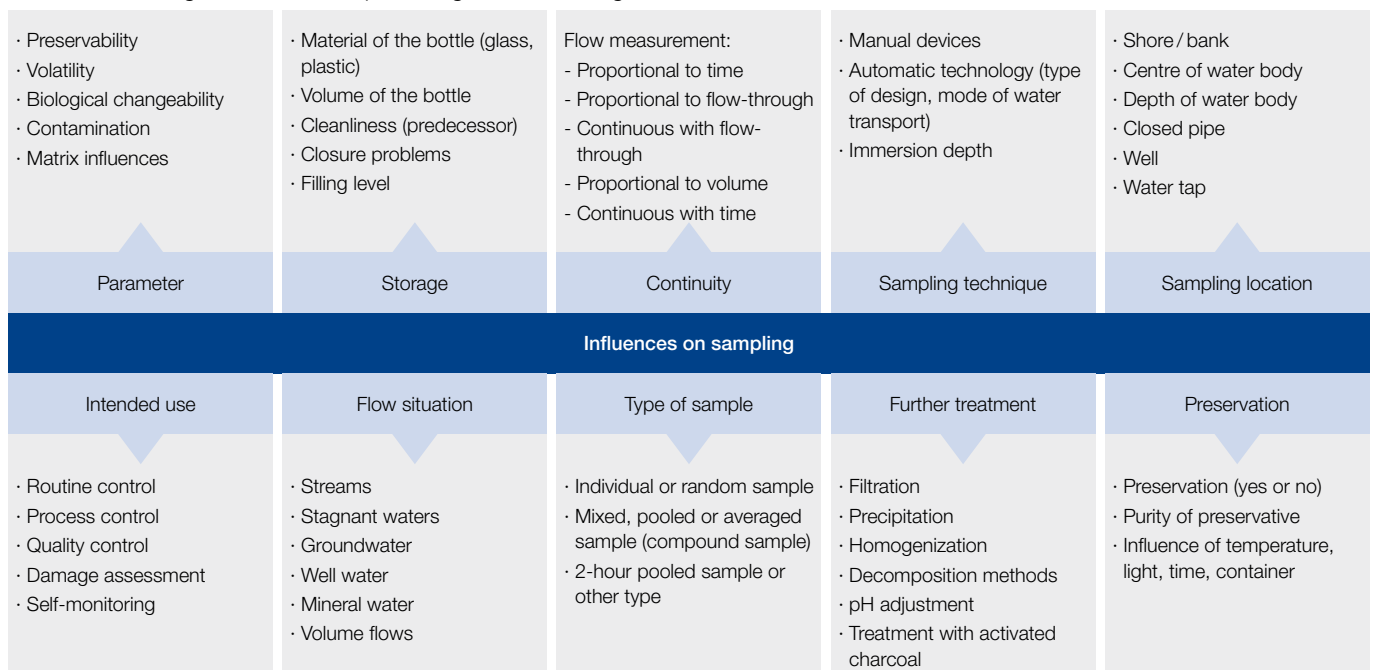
· Preservability
· Volatility
· Biological changeability
· Contamination
· Matrix influences

Parameter

· Material of the bottle (glass, plastic)
· Volume of the bottle
· Cleanliness (predecessor)
· Closure problems
· Filling level

Storage

Flow measurement:
- Proportional to time
- Proportional to flow-through
- Continuous with flow-through
- Proportional to volume
- Continuous with time

Continuity

· Manual devices
· Automatic technology (type of design, mode of water transport)
· Immersion depth

Sampling technique

· Shore / bank
· Centre of water body
· Depth of water body
· Closed pipe
· Well
· Water tap

Sampling location

Influences on sampling

Intended use

· Routine control
· Process control
· Quality control
· Damage assessment
· Self-monitoring

Flow situation

· Streams
· Stagnant waters
· Groundwater
· Well water
· Mineral water
· Volume flows

Type of sample

· Individual or random sample
· Mixed, pooled or averaged sample (compound sample)
· 2-hour pooled sample or other type

Further treatment

· Filtration
· Precipitation
· Homogenization
· Decomposition methods
· pH adjustment
· Treatment with activated charcoal

Preservation

· Preservation (yes or no)
· Purity of preservative
· Influence of temperature, light, time, container